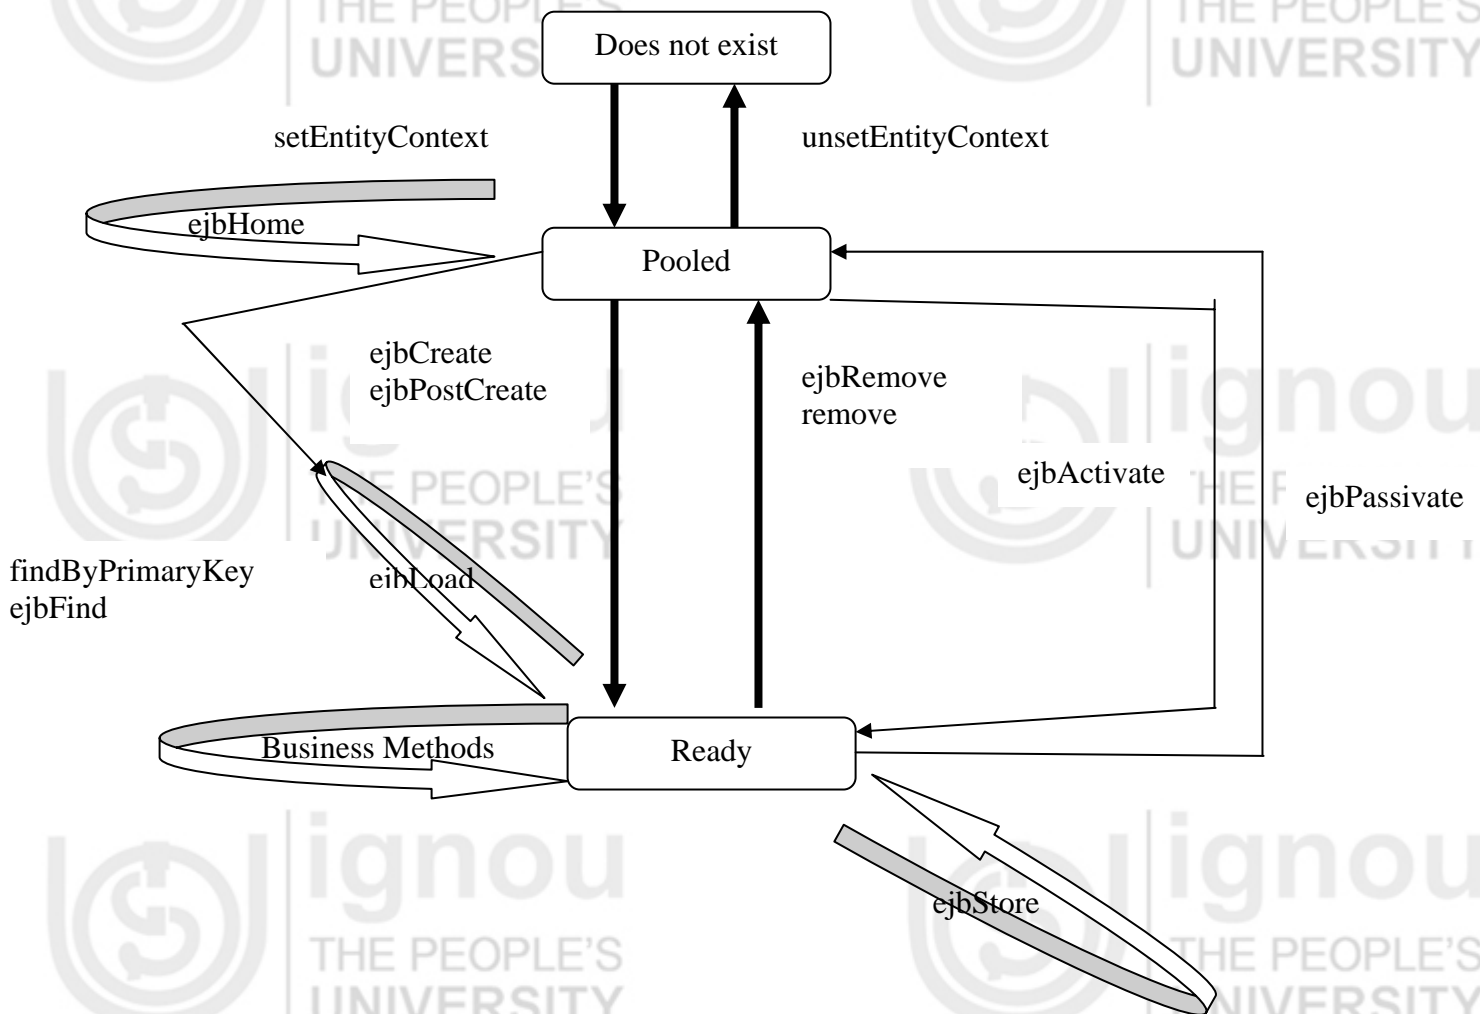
THE PEOPLE'S UNIVERSITY

Does not exist

THE PEOPLE'S UNIVERSITY

setEntityContext

unsetEntityContext

ejbHome

Pooled

ejbCreate
ejbPostCreate

ejbRemove
remove

ignou

ejbActivate

ejbPassivate

THE PEOPLE'S UNIVERSITY

findByPrimaryKey
ejbFind

ejbLoad

THE PEOPLE'S UNIVERSITY

Business Methods

Ready

ignou
THE PEOPLE'S UNIVERSITY

ejbStore

ignou
THE PEOPLE'S UNIVERSITY